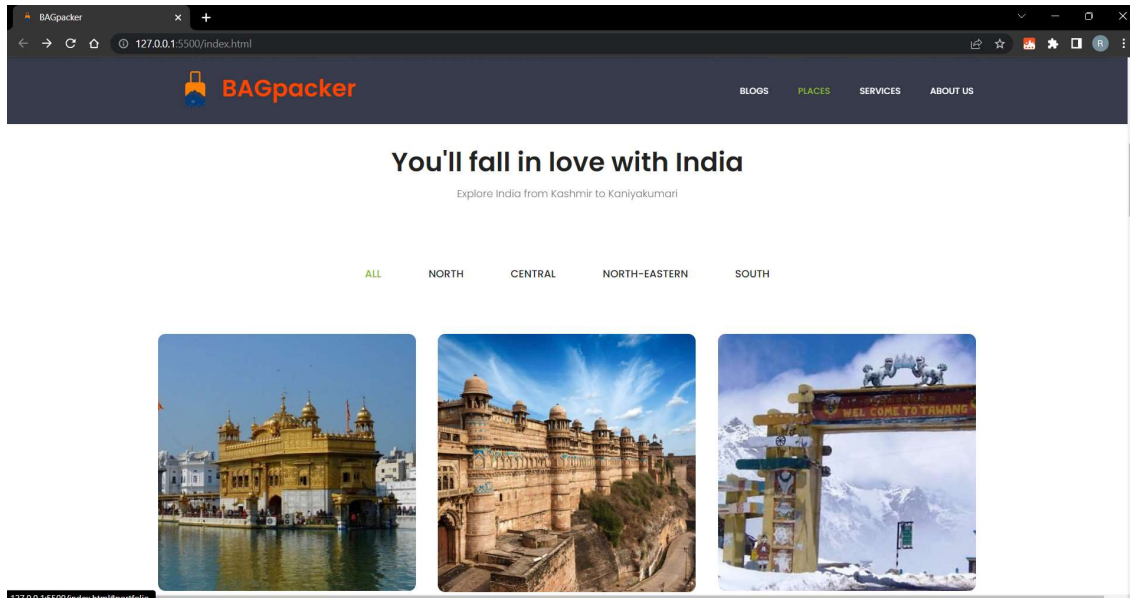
BAGpacker

127.0.0.1:5500/index.html

BAGpacker

BLOGS PLACES SERVICES ABOUT US

You'll fall in love with India

Explore India from Kashmir to Kaniyakumari

ALL NORTH CENTRAL NORTH-EASTERN SOUTH

WEL COME TO TAWANG

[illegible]